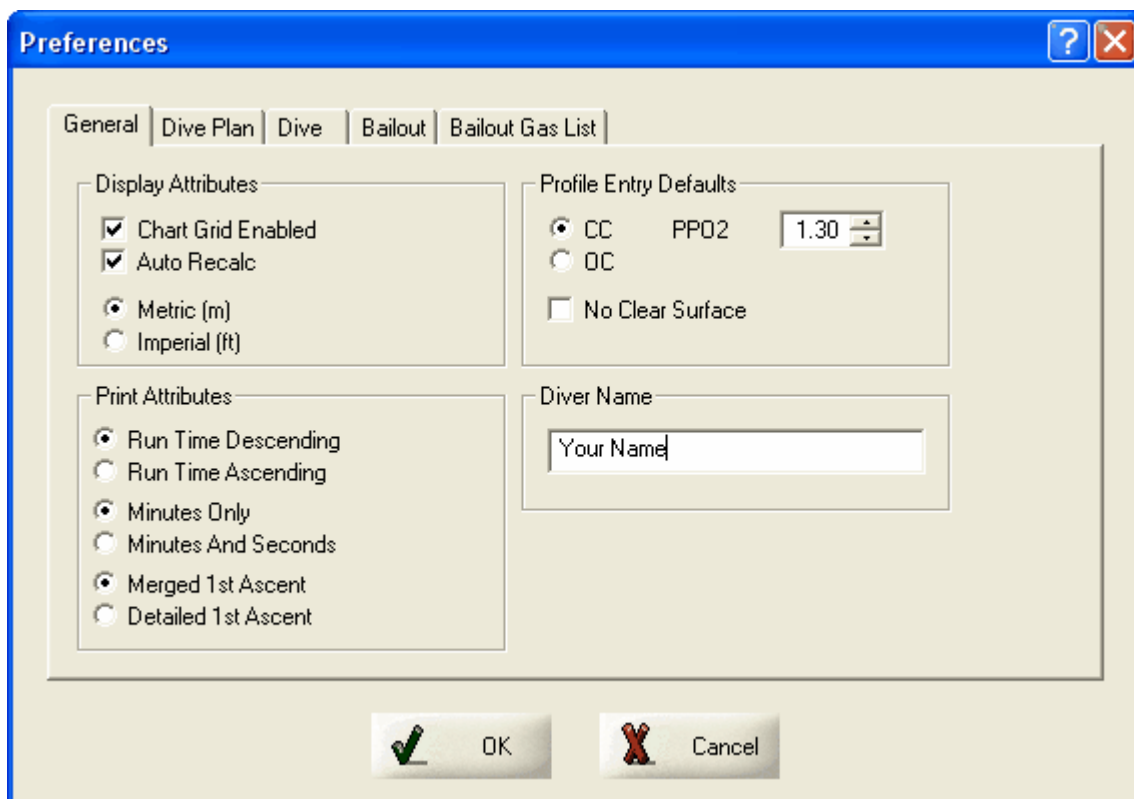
Preferences

General | Dive Plan | Dive | Bailout | Bailout Gas List

Display Attributes
Chart Grid Enabled
Auto Recalc
Metric (m)
Imperial (ft)

Profile Entry Defaults
CC
PPO2 1.30
OC
No Clear Surface

Print Attributes
Run Time Descending
Run Time Ascending
Minutes Only
Minutes And Seconds
Merged 1st Ascent
Detailed 1st Ascent

Diver Name
Your Name

OK
Cancel